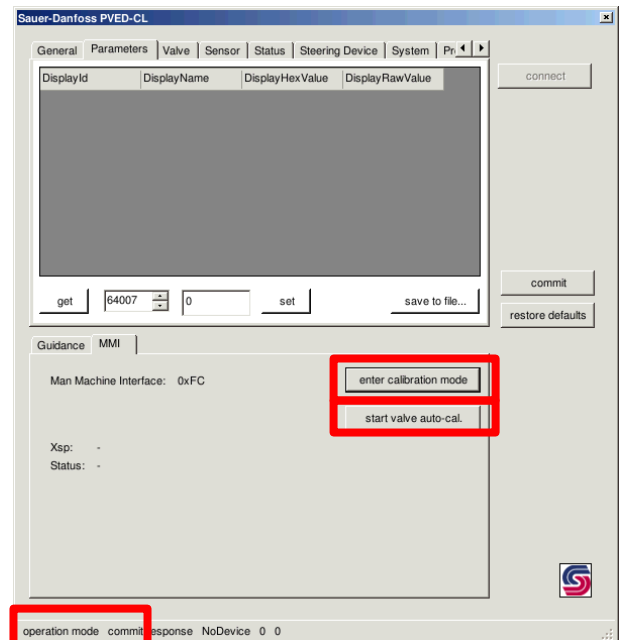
Sauer-Danfoss PVED-CL

General Parameters Valve Sensor Status Steering Device System Pr

| DisplayId | DisplayName | DisplayHexValue | DisplayRawValue |
|---|---|---|---|

connect

get 64007 0 set save to file...

commit

restore defaults

Guidance MMI

Man Machine Interface: 0xFC

enter calibration mode

start valve auto-cal.

Xsp: -

Status: -

operation mode commit response NoDevice 0 0